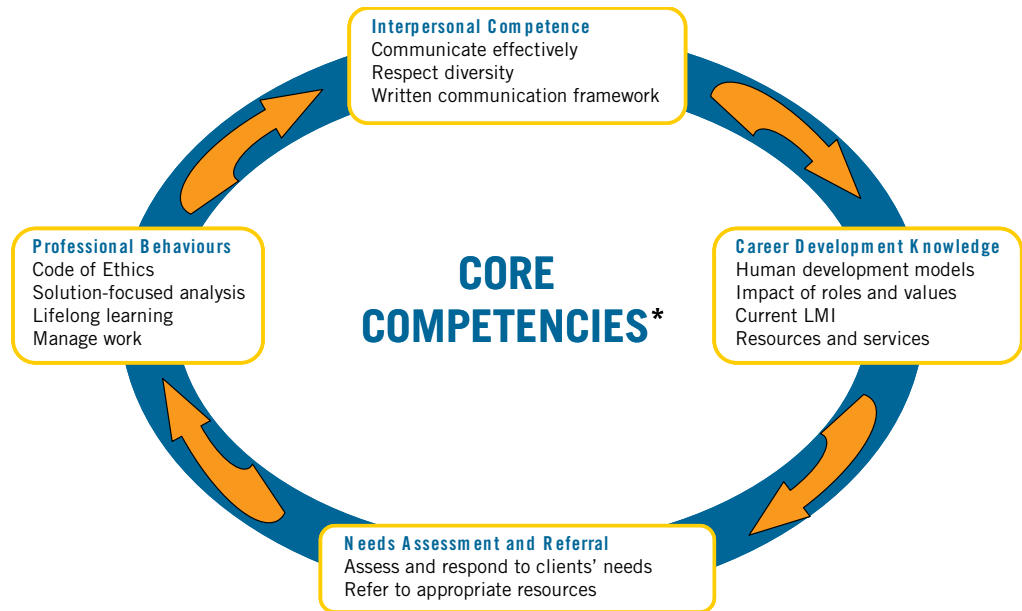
Interpersonal Competence
Communicate effectively
Respect diversity
Written communication framework

Professional Behaviours
Code of Ethics
Solution-focused analysis
Lifelong learning
Manage work

CORE COMPETENCIES*

Career Development Knowledge
Human development models
Impact of roles and values
Current LMI
Resources and services

Needs Assessment and Referral
Assess and respond to clients' needs
Refer to appropriate resources